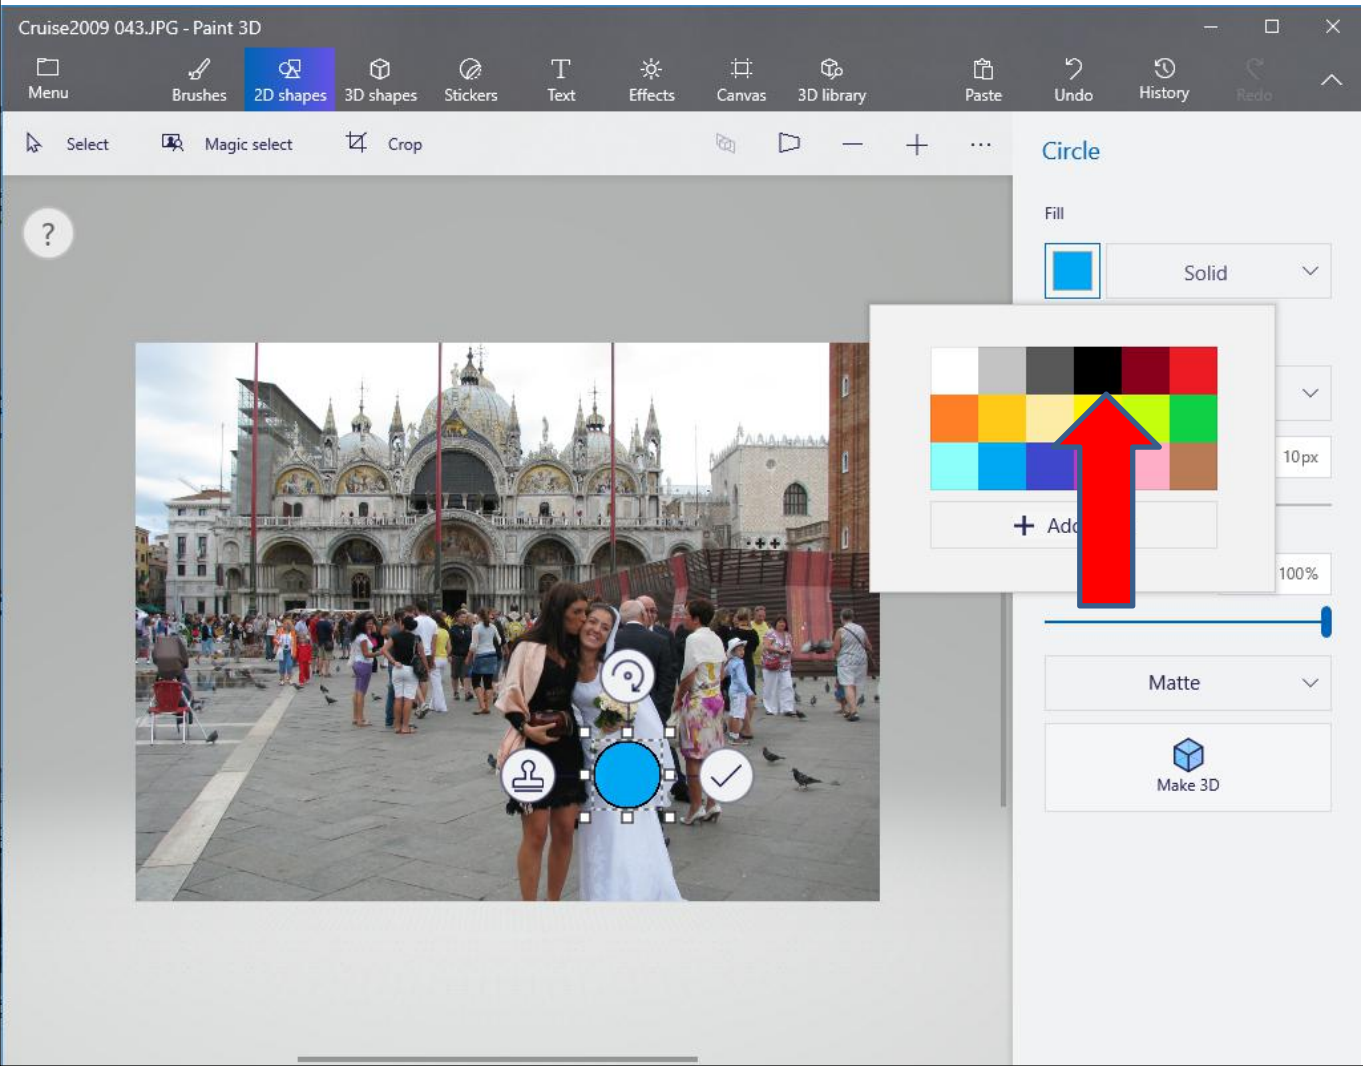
Cruise2009 043.JPG - Paint 3D

Menu
Brushes
2D shapes
3D shapes
Stickers
Text
Effects
Canvas
3D library
Paste
Undo
History
Redo

Select
Magic select
Crop
...

?

Circle

Fill

Solid

+ Add

10px

100%

Matte

Make 3D